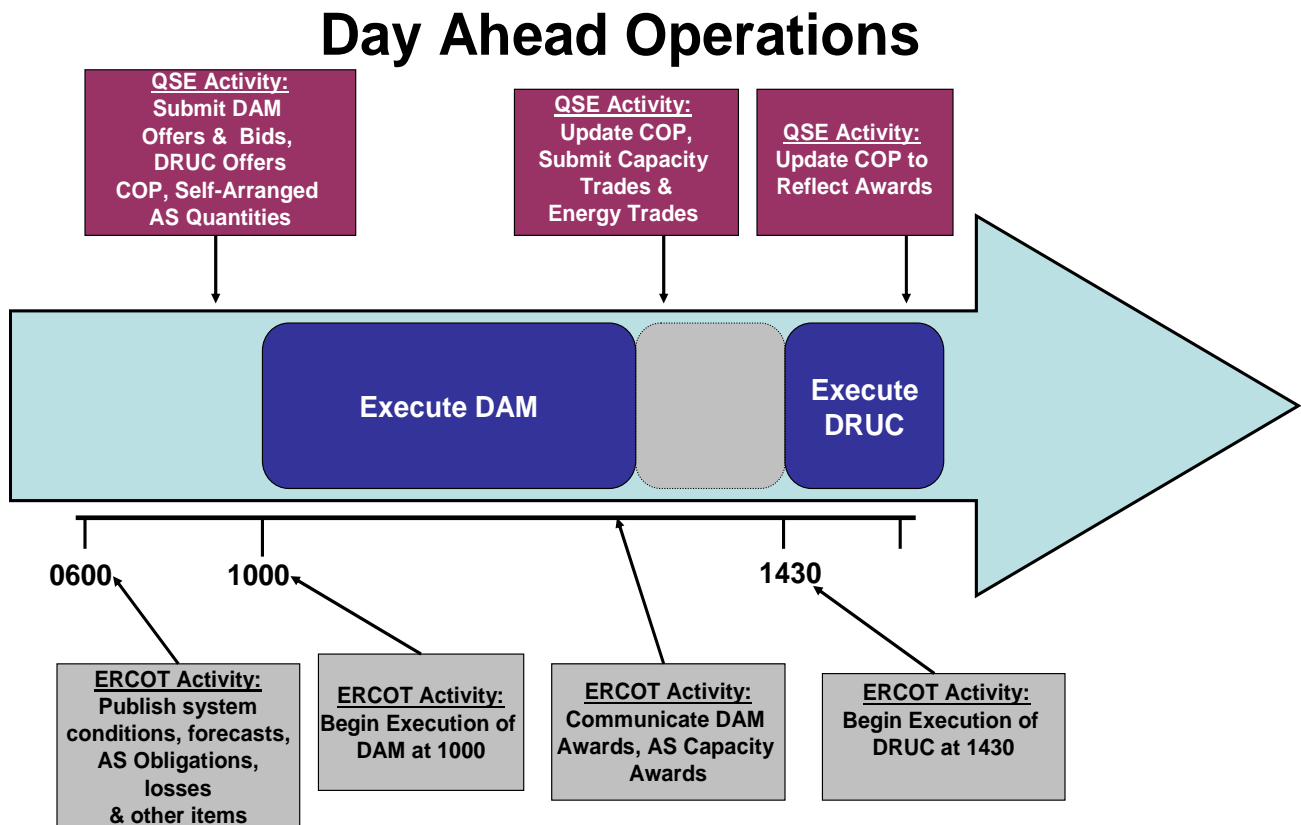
Day Ahead Operations

QSE Activity:
Submit DAM Offers & Bids, DRUC Offers COP, Self-Arranged AS Quantities

QSE Activity:
Update COP, Submit Capacity Trades & Energy Trades

QSE Activity:
Update COP to Reflect Awards

Execute DAM

Execute DRUC

0600

1000

1430

ERCOT Activity:
Publish system conditions, forecasts, AS Obligations, losses & other items

ERCOT Activity:
Begin Execution of DAM at 1000

ERCOT Activity:
Communicate DAM Awards, AS Capacity Awards

ERCOT Activity:
Begin Execution of DRUC at 1430